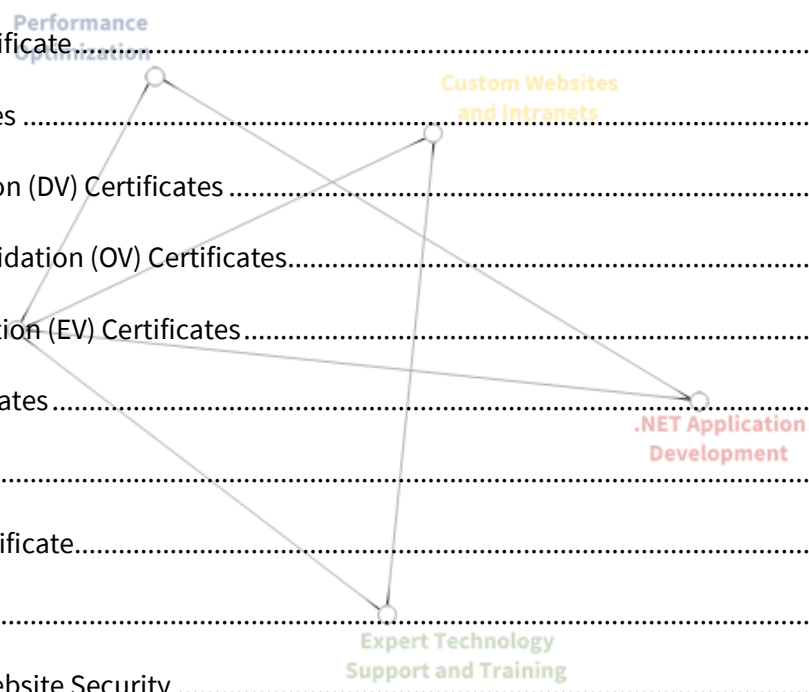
Performance Optimization
ificate

Custom Websites and Intranets
es

on (DV) Certificates

idation (OV) Certificates

tion (EV) Certificates

ates
.NET Application Development

ificate

Expert Technology Support and Training
ebsite Security